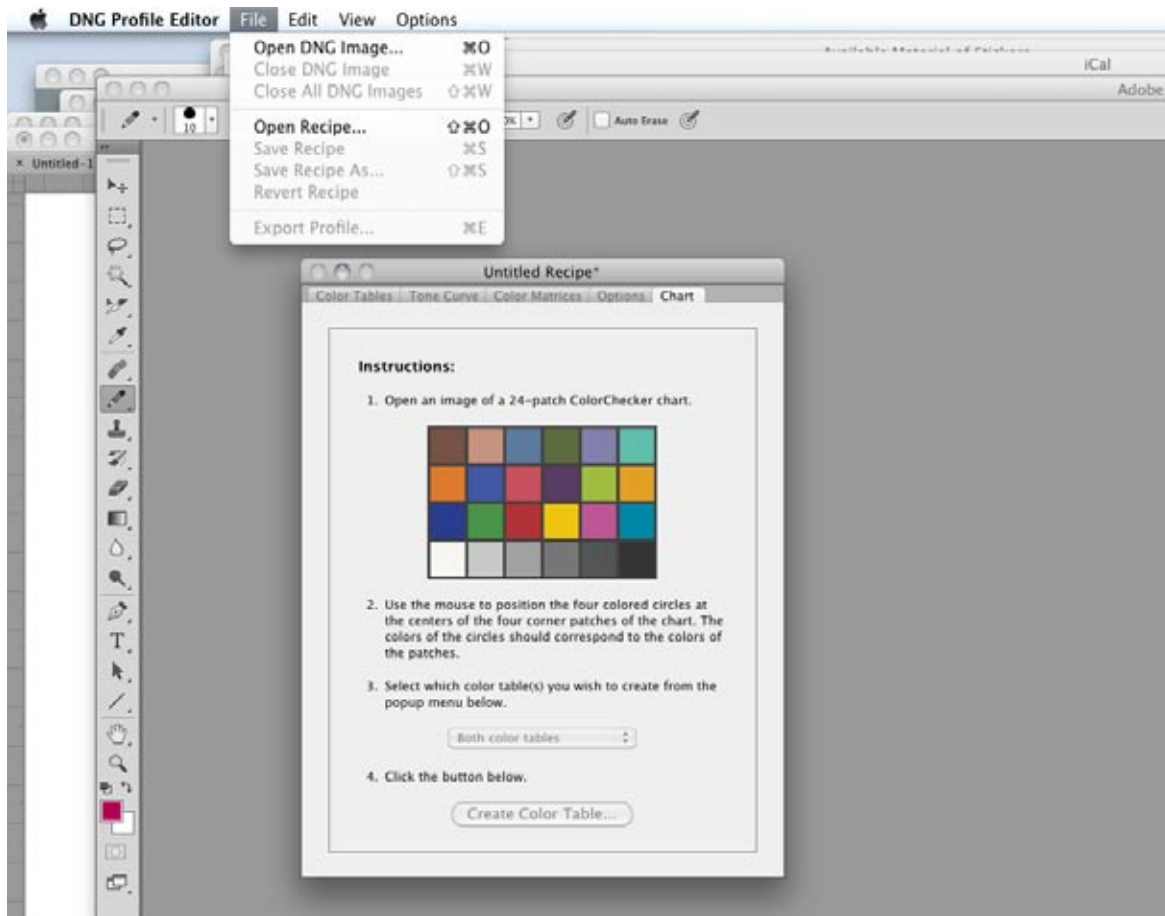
DNG Profile Editor File Edit View Options

Open DNG Image... ⌘O
Close DNG Image ⌘W
Close All DNG Images ⇧⌘W
Open Recipe... ⇧⌘O
Save Recipe ⌘S
Save Recipe As... ⇧⌘S
Revert Recipe
Export Profile... ⌘E

iCal
Adobe

× Untitled-1

10

Auto Erase

Untitled Recipe*

Color Tables | Tone Curve | Color Matrices | Options | Chart

Instructions:

1. Open an image of a 24-patch ColorChecker chart.

2. Use the mouse to position the four colored circles at the centers of the four corner patches of the chart. The colors of the circles should correspond to the colors of the patches.

3. Select which color table(s) you wish to create from the popup menu below.

Both color tables

4. Click the button below.

Create Color Table...